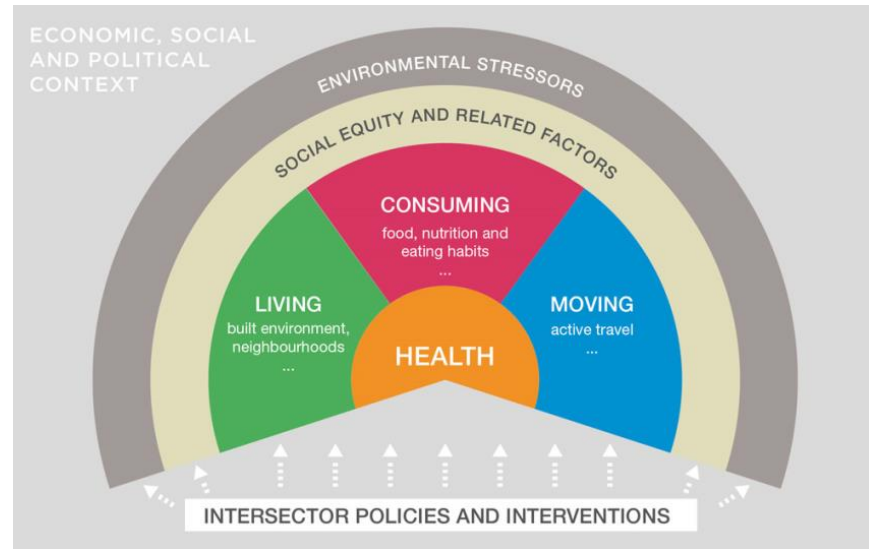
ECONOMIC, SOCIAL AND POLITICAL CONTEXT

ENVIRONMENTAL STRESSORS

SOCIAL EQUITY AND RELATED FACTORS

CONSUMING
food, nutrition and eating habits
...

LIVING
built environment, neighbourhoods
...

MOVING
active travel
...

HEALTH

INTERSECTOR POLICIES AND INTERVENTIONS